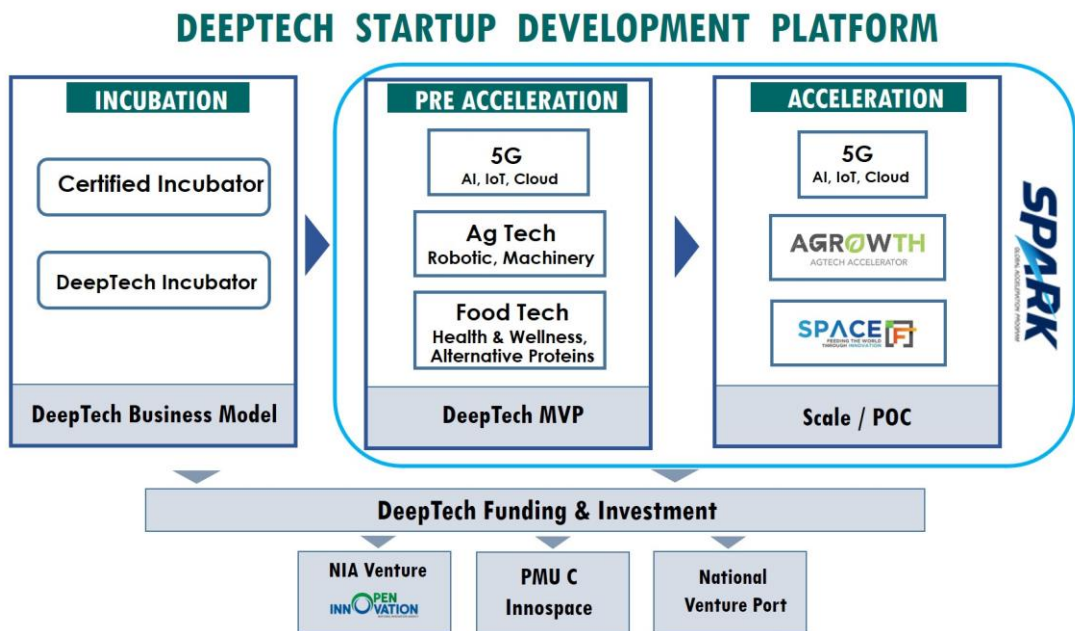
DEEPTECH STARTUP DEVELOPMENT PLATFORM

INCUBATION

Certified Incubator

DeepTech Incubator

DeepTech Business Model

PRE ACCELERATION

5G
AI, IoT, Cloud

Ag Tech
Robotic, Machinery

Food Tech
Health & Wellness, Alternative Proteins

DeepTech MVP

ACCELERATION

5G
AI, IoT, Cloud

AGROWTH
AGTECH ACCELERATOR

SPACE F
FEEDING THE WORLD THROUGH INNOVATION

Scale / POC

SPARK
GLOBAL ACCELERATION PROGRAM

DeepTech Funding & Investment

NIA Venture
OPEN INNOVATION

PMU C
Innospace

National
Venture Port